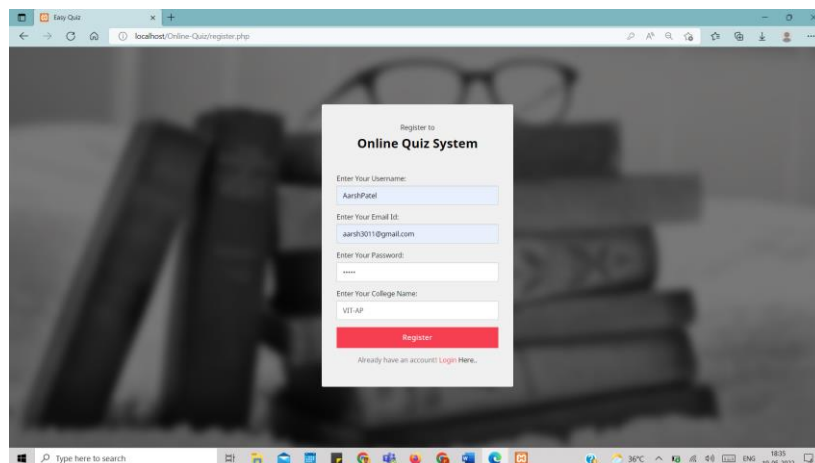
Easy Quiz

localhost/Online-Quiz/register.php

Register to
Online Quiz System

Enter Your Username:
AarshPatel

Enter Your Email Id:
aarsh3011@gmail.com

Enter Your Password:
•••••

Enter Your College Name:
VIT-AP

Register

Already have an account! Login Here..

Type here to search

36°C ENG 18:35
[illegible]